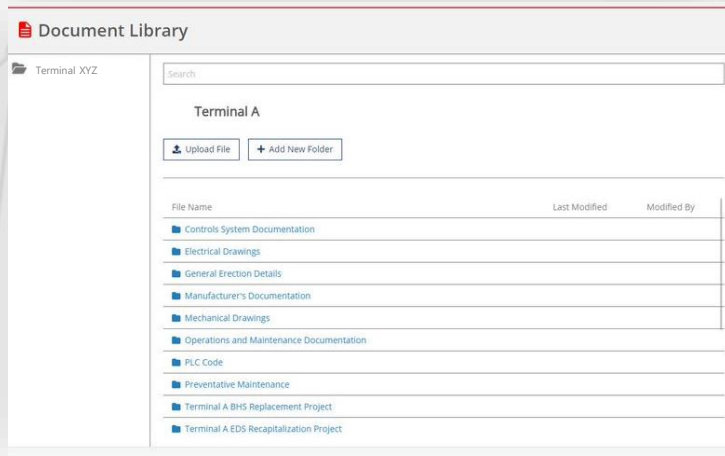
Document Library

Terminal XYZ

Search

Terminal A

Upload File

+ Add New Folder

| File Name | Last Modified | Modified By |
|---|---|---|
| Controls System Documentation | | |
| Electrical Drawings | | |
| General Erection Details | | |
| Manufacturer's Documentation | | |
| Mechanical Drawings | | |
| Operations and Maintenance Documentation | | |
| PLC Code | | |
| Preventative Maintenance | | |
| Terminal A BHS Replacement Project | | |
| Terminal A EDS Recapitalization Project | | |